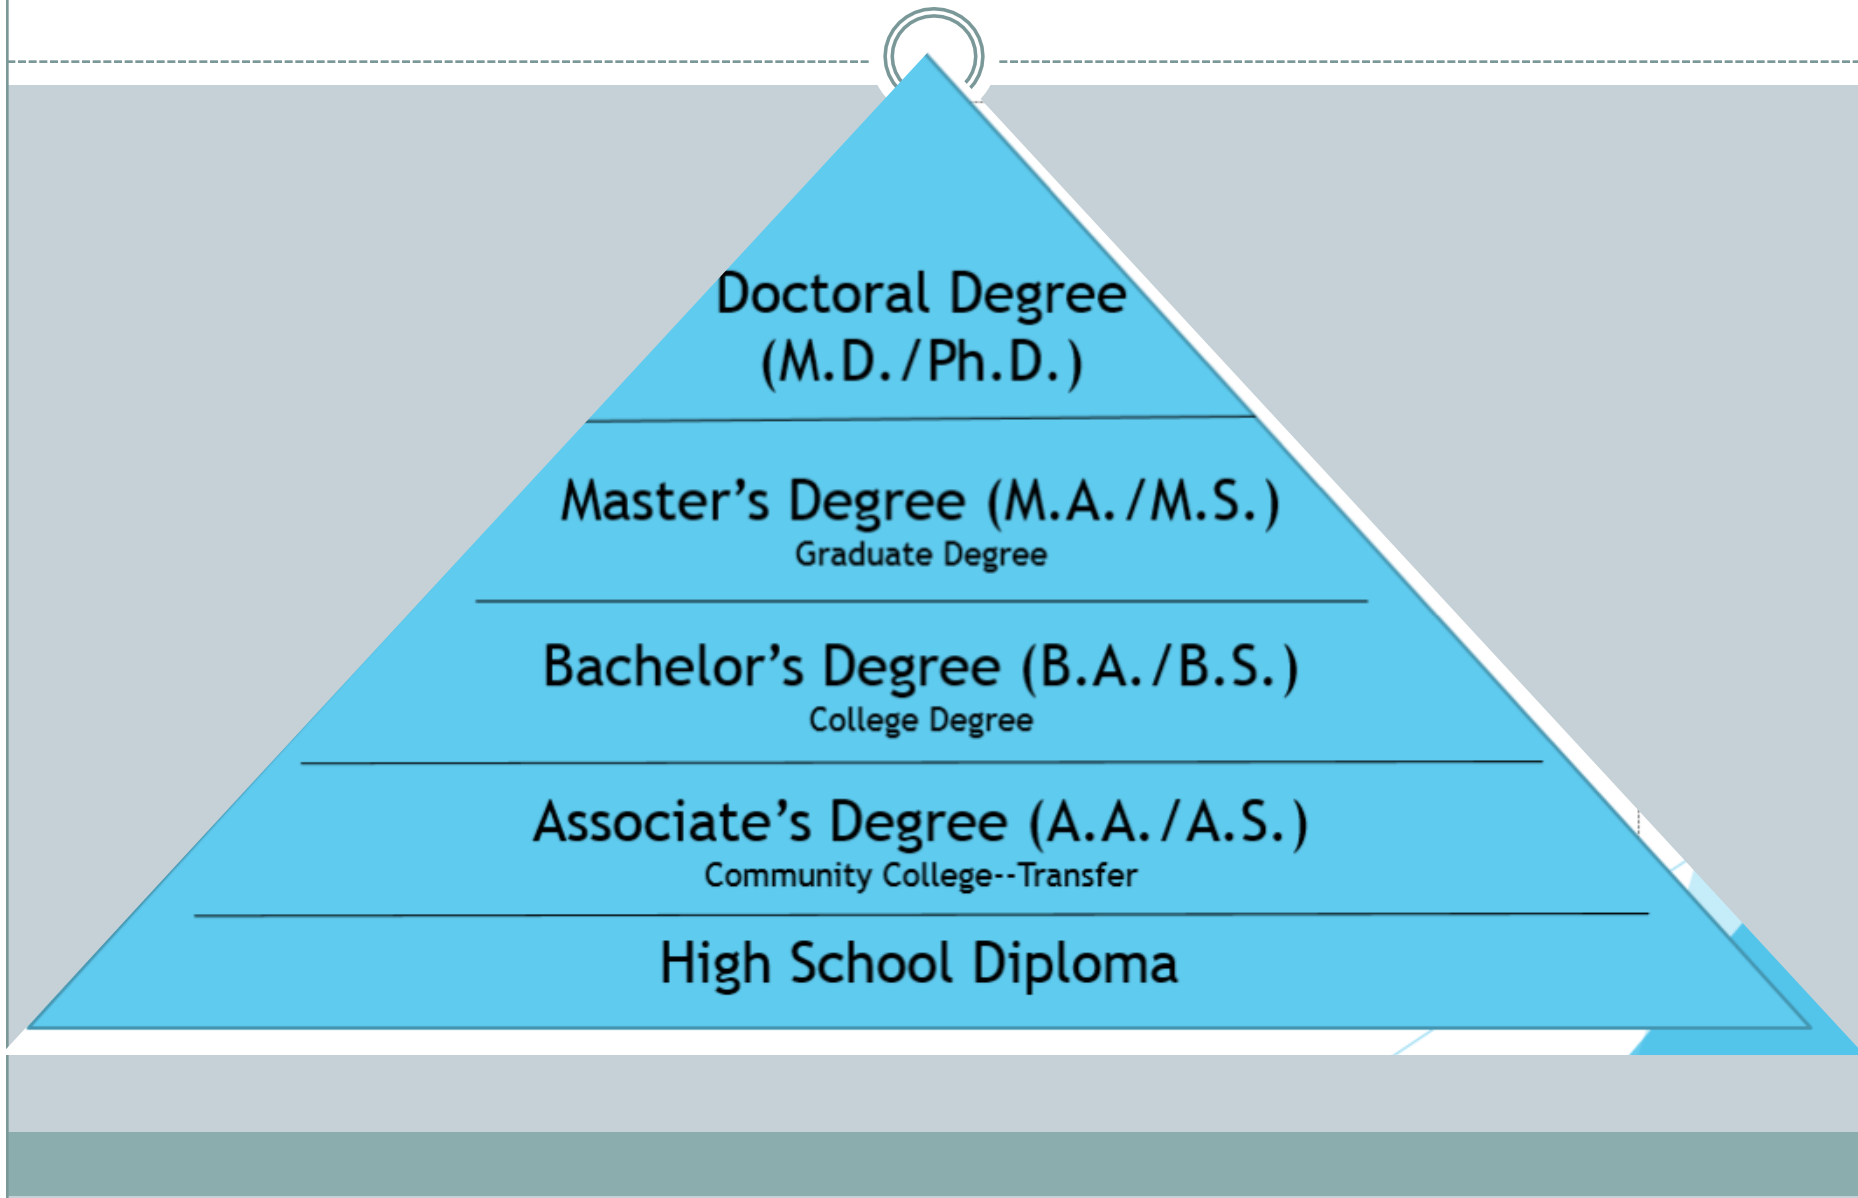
Doctoral Degree (M.D./Ph.D.)

Master’s Degree (M.A./M.S.)
Graduate Degree

Bachelor’s Degree (B.A./B.S.)
College Degree

Associate’s Degree (A.A./A.S.)
Community College--Transfer

High School Diploma